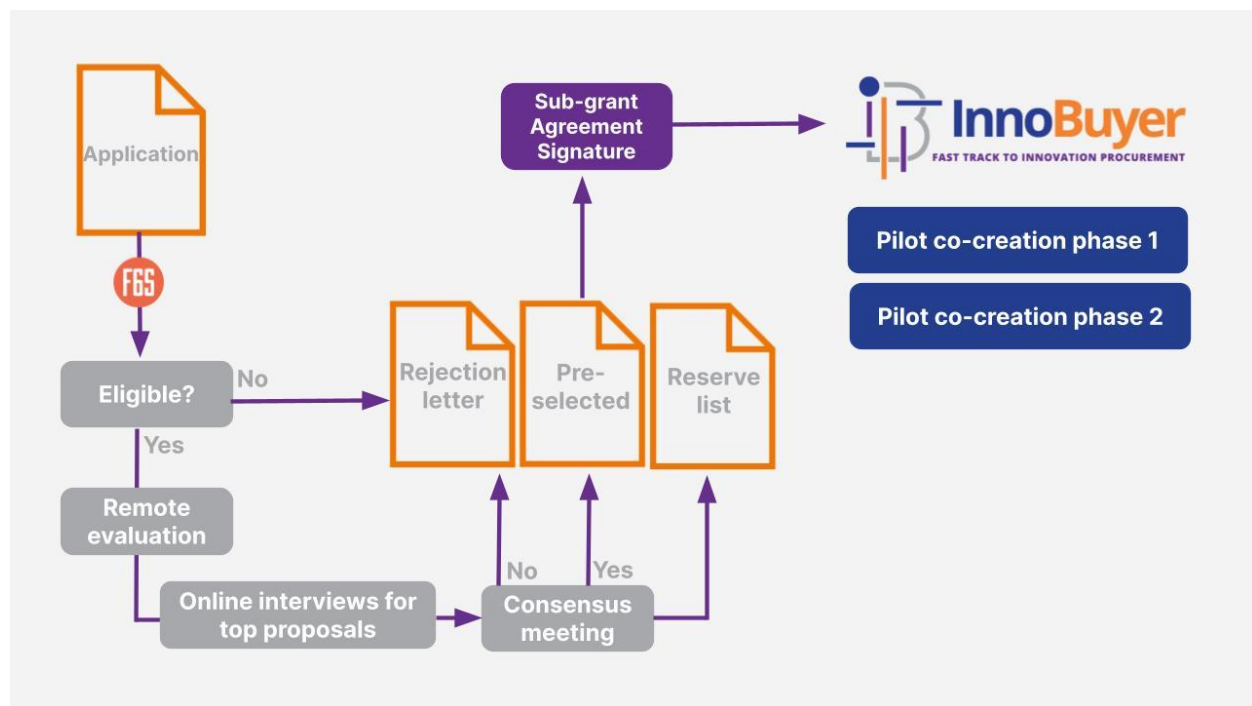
Application

F6S

Eligible?

No

Yes

Remote evaluation

Online interviews for top proposals

Consensus meeting

No

Yes

Rejection letter

Pre-selected

Reserve list

Sub-grant Agreement Signature

InnoBuyer

FAST TRACK TO INNOVATION PROCUREMENT

Pilot co-creation phase 1

Pilot co-creation phase 2